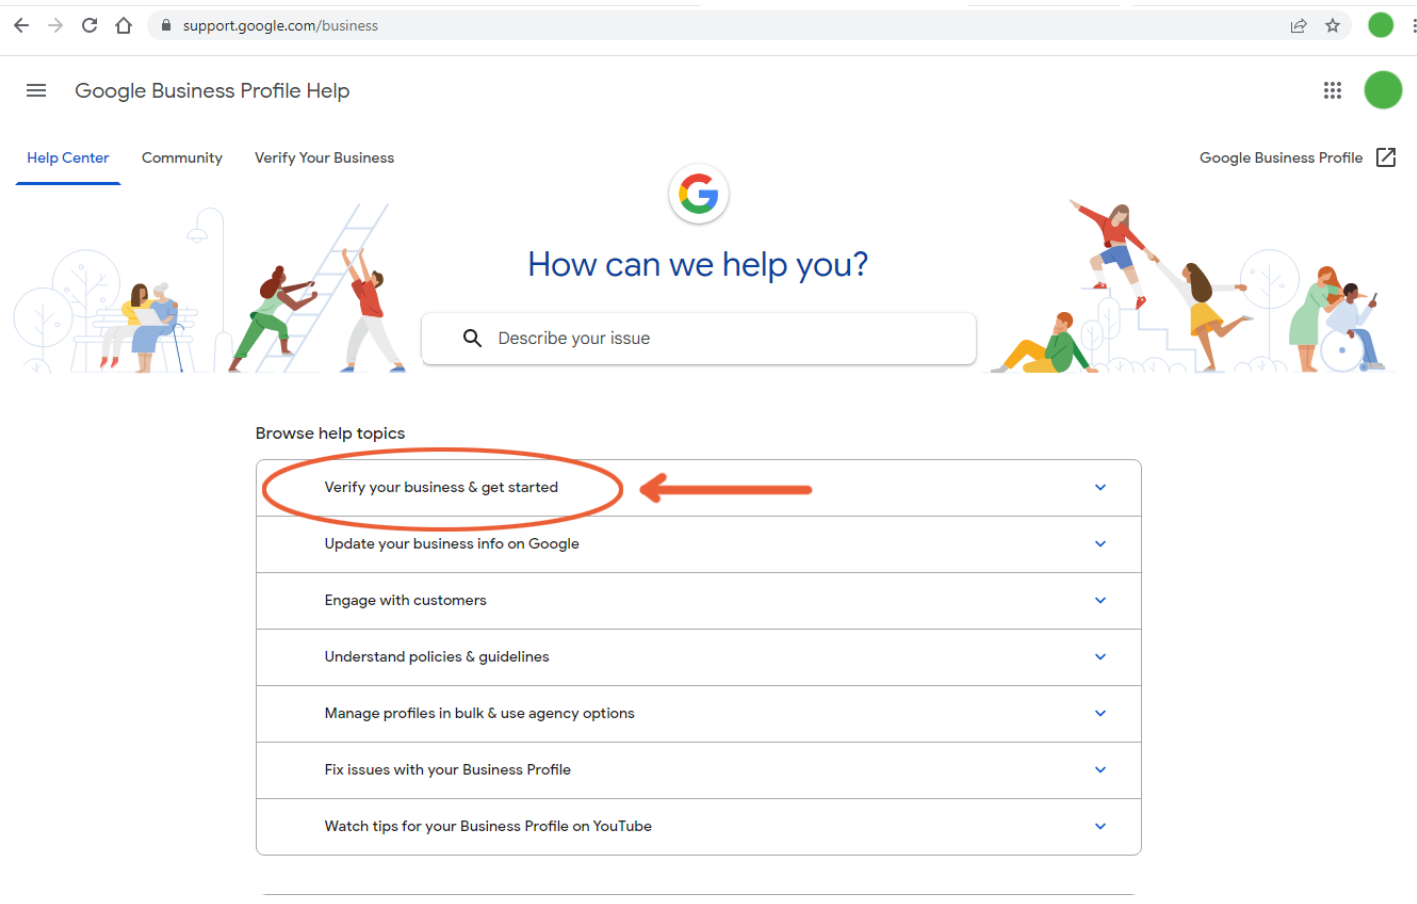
support.google.com/business

Google Business Profile Help

Help Center
Community
Verify Your Business
Google Business Profile

How can we help you?

Describe your issue

Browse help topics

Verify your business & get started

Update your business info on Google

Engage with customers

Understand policies & guidelines

Manage profiles in bulk & use agency options

Fix issues with your Business Profile

Watch tips for your Business Profile on YouTube